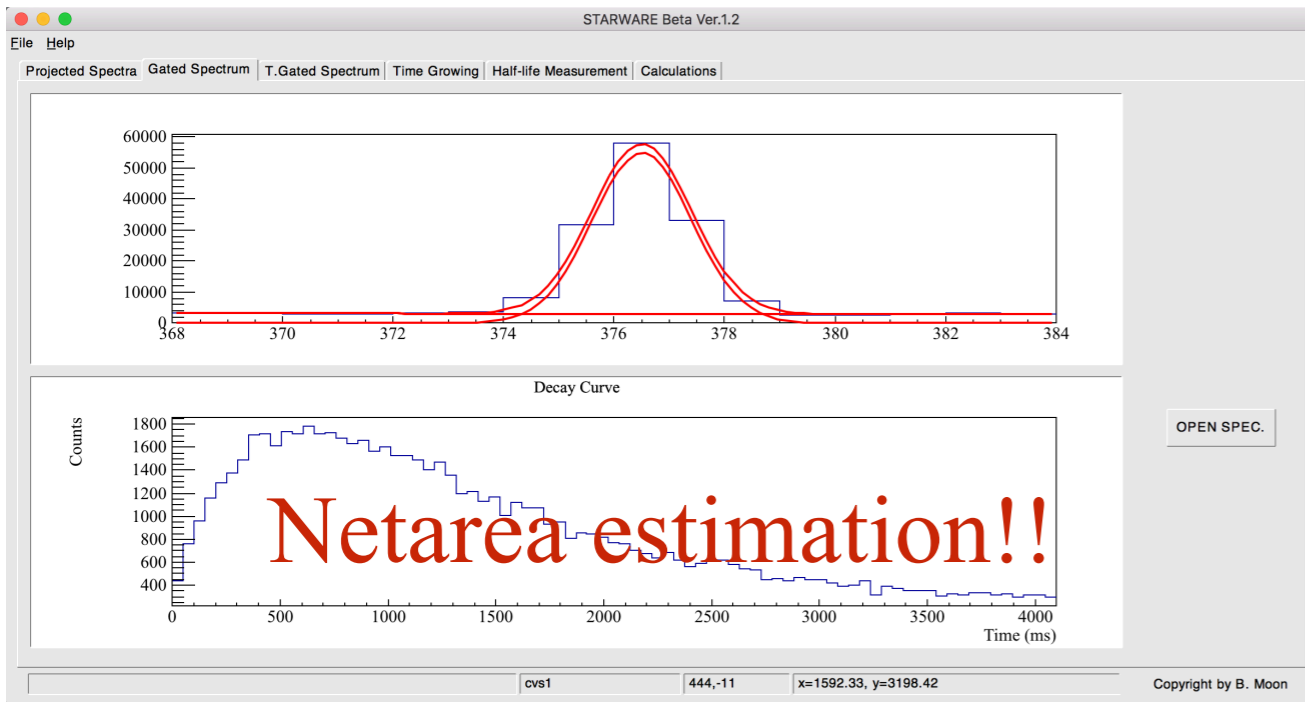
STARWARE Beta Ver.1.2

File Help

Projected Spectra | Gated Spectrum | T.Gated Spectrum | Time Growing | Half-life Measurement | Calculations

60000
50000
40000
30000
20000
10000
0
368 370 372 374 376 378 380 382 384

Decay Curve

Counts
1800
1600
1400
1200
1000
800
600
400
0 500 1000 1500 2000 2500 3000 3500 4000
Time (ms)

Netarea estimation!!

OPEN SPEC.

cvs1 | 444,-11 | x=1592.33, y=3198.42

Copyright by B. Moon